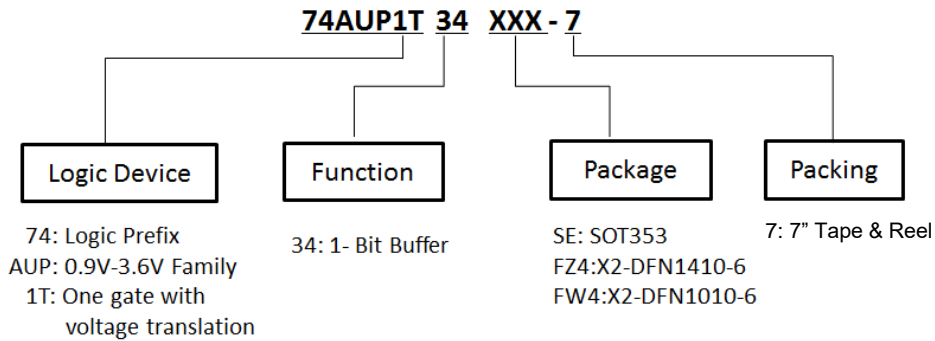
74AUP1T 34 XXX - 7

Logic Device

74: Logic Prefix
AUP: 0.9V-3.6V Family
1T: One gate with voltage translation

Function

34: 1- Bit Buffer

Package

SE: SOT353
FZ4:X2-DFN1410-6
FW4:X2-DFN1010-6

Packing

7: 7” Tape & Reel